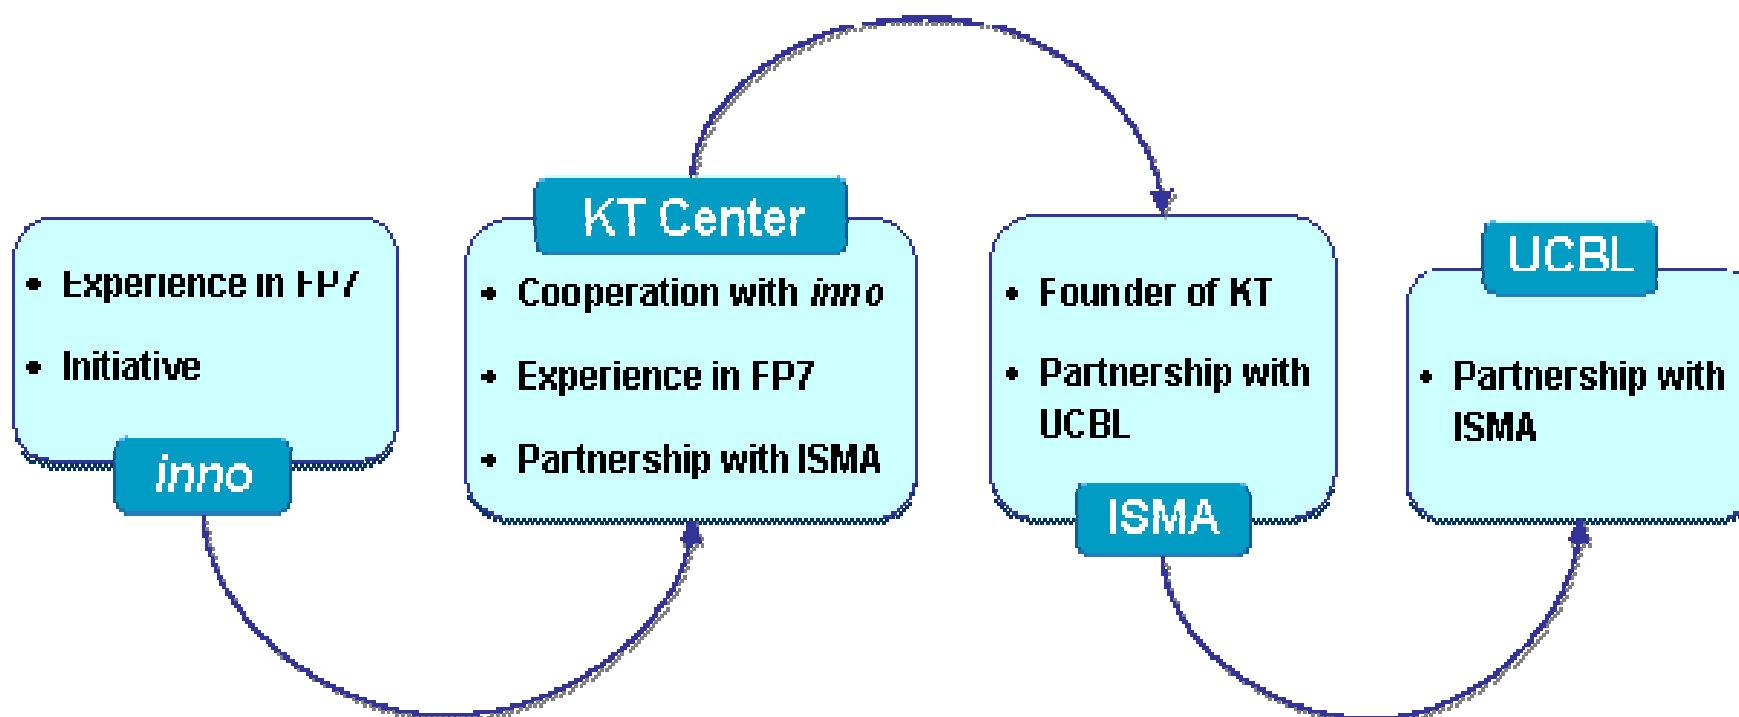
• Experience in FP7

• Initiative

inno

KT Center

• Cooperation with inno

• Experience in FP7

• Partnership with ISMA

• Founder of KT

• Partnership with UCBL

ISMA

UCBL

• Partnership with ISMA